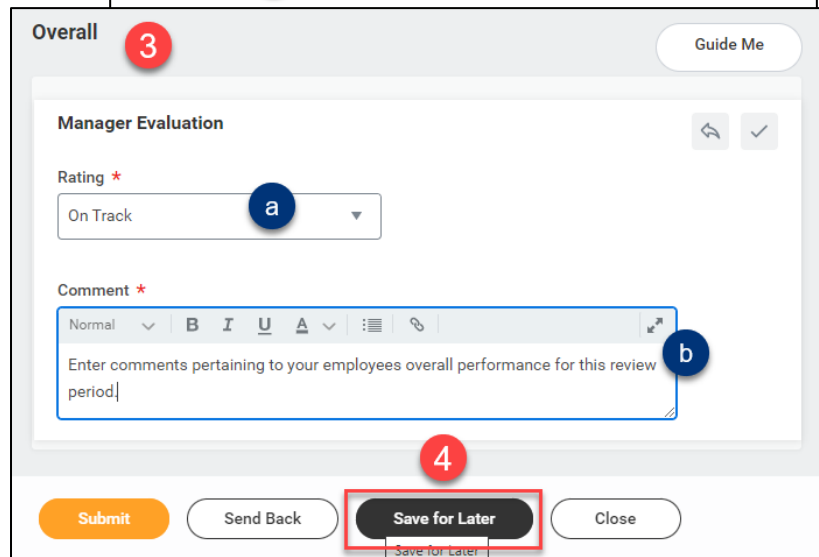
Overall 3

Guide Me

Manager Evaluation

Rating *

On Track a

Comment *

Normal B I U A

Enter comments pertaining to your employees overall performance for this review period. b

4

Submit Send Back Save for Later Close

Save for Later